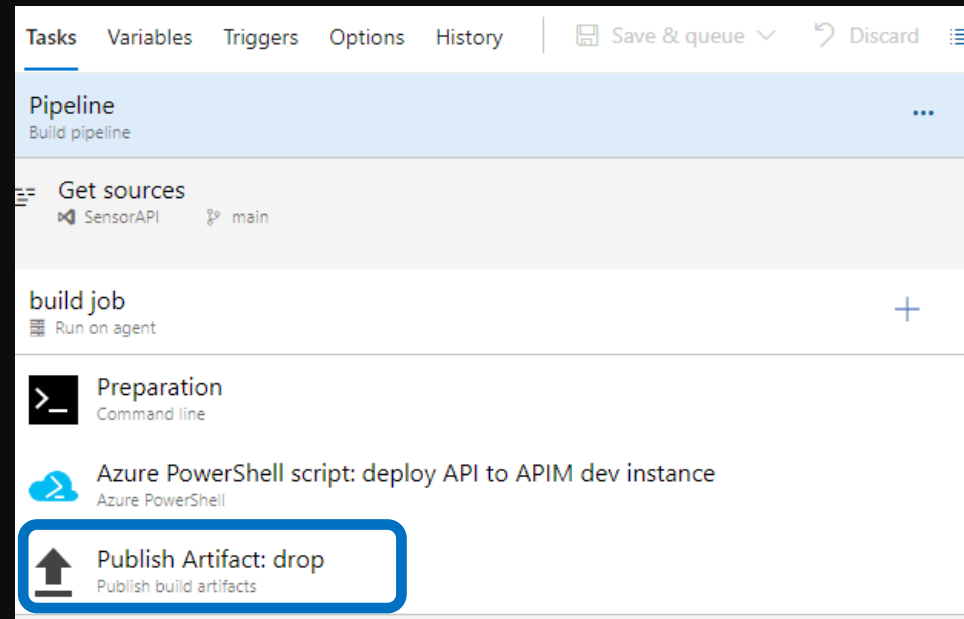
Tasks Variables Triggers Options History Save & queue Discard

Pipeline
Build pipeline

Get sources
SensorAPI main

build job
Run on agent

Preparation
Command line

Azure PowerShell script: deploy API to APIM dev instance
Azure PowerShell

Publish Artifact: drop
Publish build artifacts